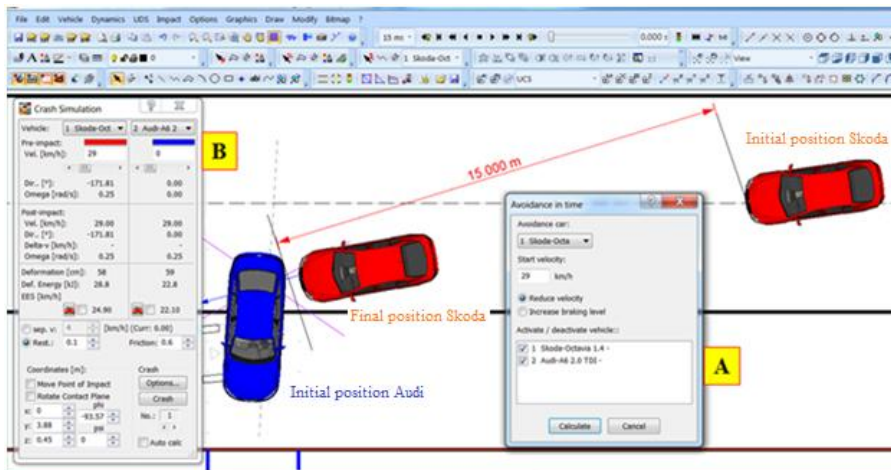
File Edit Vehicle Dynamics UDS Impact Options Graphics Draw Modify Bitmap ?

15 ms

0.000 s

1 Skoda-Oct

UCS

View

Crash Simulation

Vehicle: 1. Skoda-Oct. 2. Audi-A6 2

Pre-impact:
Vel. [km/h]: 29 0

Dir., [°]: -171.81 0.00
Omega [rad/s]: 0.25 0.00

Post-impact:
Vel. [km/h]: 29.00 29.00
Dir., [°]: -171.81 0.00
Delta-v [km/h]: - -
Omega [rad/s]: 0.25 0.25

Deformation [cm]: 58 59
Def. Energy [kJ]: 28.8 22.8
EES [km/h]

24.90 22.10

sep. v: [km/h] (Curr: 0.00)
Rest.: 0.1 Friction: 0.6

Coordinates [m]:
Move Point of Impact
Rotate Contact Plane
x: 0
y: 3.88 -93.57
z: 0.45 0
phi
psi

Crash
Options...
Crash
No.: 1
Auto calc

B

15.000 m

Initial position Skoda

Avoidance in time

Avoidance car:
1. Skoda-Octa

Start velocity:
29 km/h

Reduce velocity
Increase braking level

Activate / deactivate vehicle::
1 Skoda-Octavia 1.4 -
2 Audi-A6 2.0 TDI -

Calculate Cancel

A

Final position Skoda

Initial position Audi